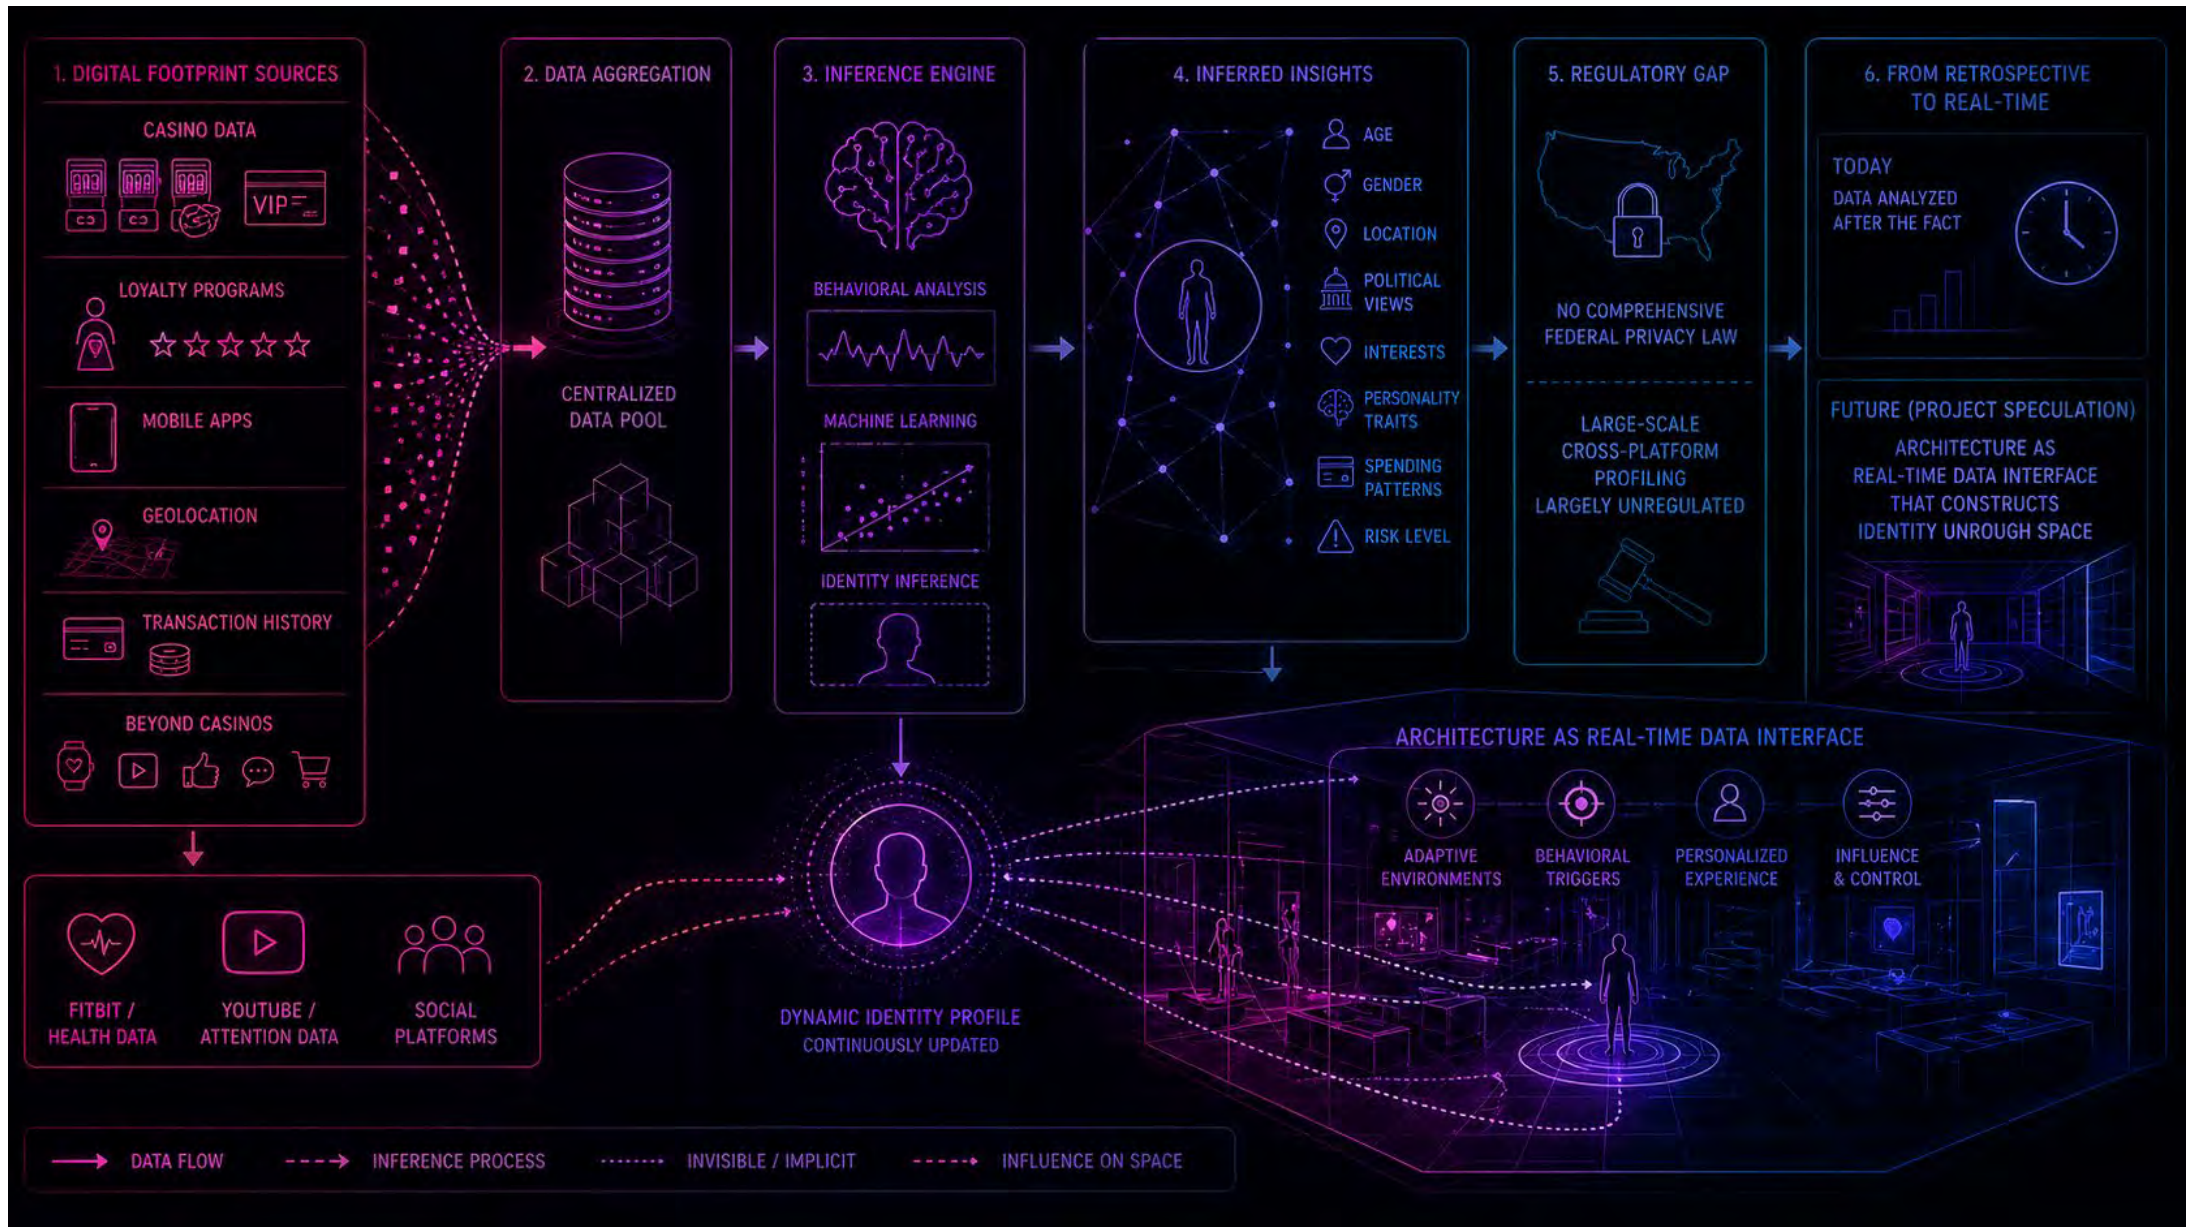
1. DIGITAL FOOTPRINT SOURCES

CASINO DATA

VIP

LOYALTY PROGRAMS

MOBILE APPS

GEOLOCATION

TRANSACTION HISTORY

BEYOND CASINOS

2. DATA AGGREGATION

CENTRALIZED DATA POOL

3. INFERENCE ENGINE

BEHAVIORAL ANALYSIS

MACHINE LEARNING

IDENTITY INFERENCE

4. INFERRED INSIGHTS

AGE

GENDER

LOCATION

POLITICAL VIEWS

INTERESTS

PERSONALITY TRAITS

SPENDING PATTERNS

RISK LEVEL

5. REGULATORY GAP

NO COMPREHENSIVE FEDERAL PRIVACY LAW

LARGE-SCALE CROSS-PLATFORM PROFILING LARGELY UNREGULATED

6. FROM RETROSPECTIVE TO REAL-TIME

TODAY

DATA ANALYZED AFTER THE FACT

FUTURE (PROJECT SPECULATION)

ARCHITECTURE AS REAL-TIME DATA INTERFACE THAT CONSTRUCTS IDENTITY UNROUGH SPACE

FITBIT / HEALTH DATA

YOUTUBE / ATTENTION DATA

SOCIAL PLATFORMS

DYNAMIC IDENTITY PROFILE
CONTINUOUSLY UPDATED

ARCHITECTURE AS REAL-TIME DATA INTERFACE

ADAPTIVE ENVIRONMENTS

BEHAVIORAL TRIGGERS

PERSONALIZED EXPERIENCE

INFLUENCE & CONTROL

DATA FLOW

INFERENCE PROCESS

INVISIBLE / IMPLICIT

INFLUENCE ON SPACE